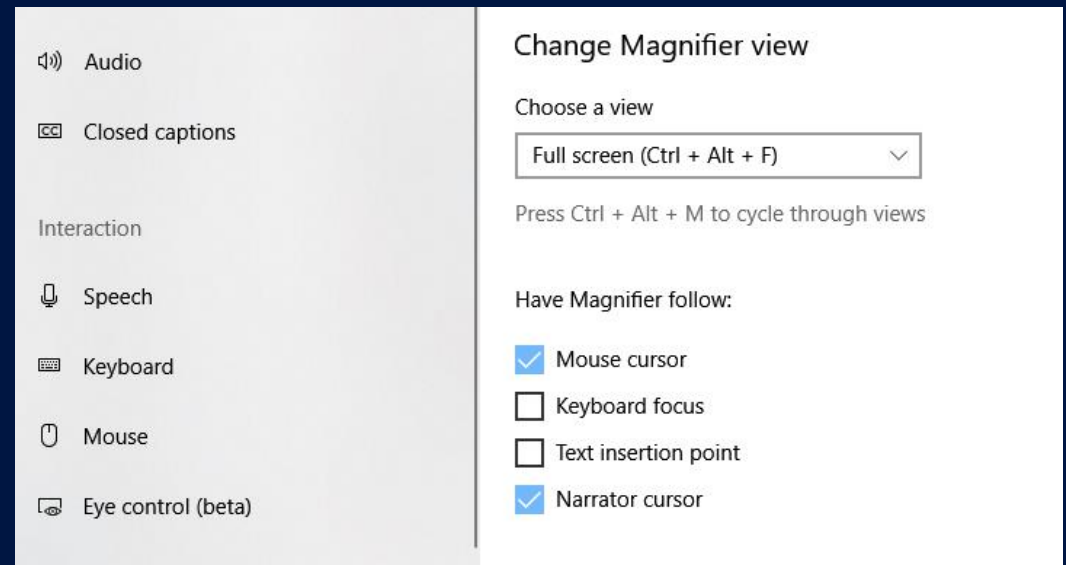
Audio

Closed captions

Interaction

Speech

Keyboard

Mouse

Eye control (beta)

Change Magnifier view

Choose a view

Full screen (Ctrl + Alt + F)

Press Ctrl + Alt + M to cycle through views

Have Magnifier follow:

Mouse cursor

Keyboard focus

Text insertion point

Narrator cursor